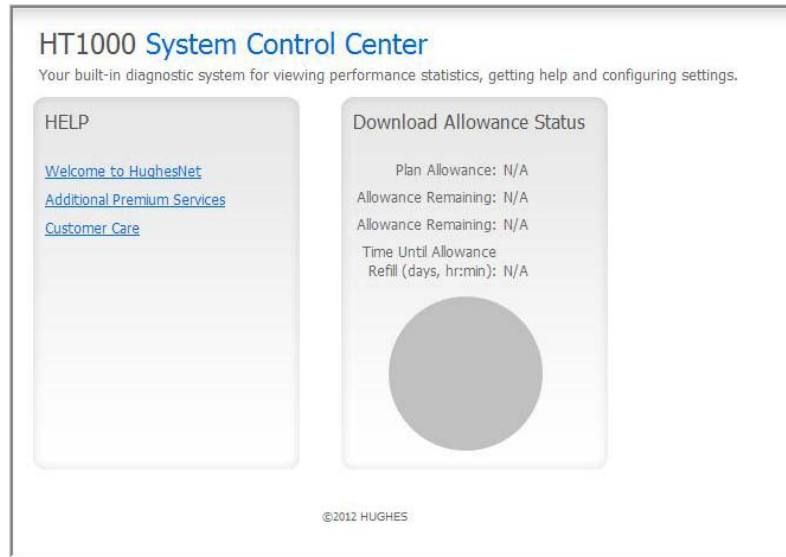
HT1000 System Control Center
Your built-in diagnostic system for viewing performance statistics, getting help and configuring settings.

HELP

Welcome to HughesNet
Additional Premium Services
Customer Care

Download Allowance Status

Plan Allowance: N/A
Allowance Remaining: N/A
Allowance Remaining: N/A
Time Until Allowance Refill (days, hr:min): N/A

©2012 HUGHES